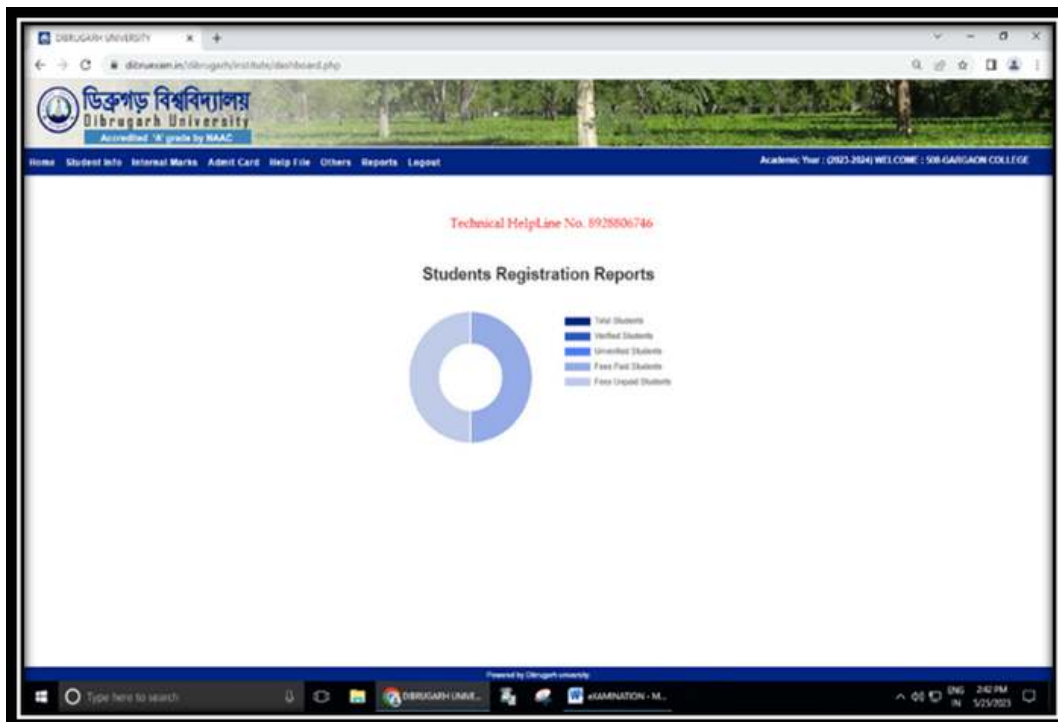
DIBRUGARH UNIVERSITY

dibruexam.in/dibrugarh/institute/dashboard.php

ডিব্রুগড় বিশ্ববিদ্যালয়
Dibrugarh University
Accredited 'A' grade by NAAC

Home Student Info Internal Marks Admit Card Help File Others Reports Logout

Academic Year : (2023-2024) WELCOME : 508-GARGAON COLLEGE

Technical HelpLine No. 8928806746

Students Registration Reports

Total Students
Verified Students
Unverified Students
Fees Paid Students
Fees Unpaid Students

Powered by Dibrugarh university

Type here to search

DIBRUGARH UNIVE...

eXAMINATION - M...

ENG IN 2:42 PM 5/25/2023